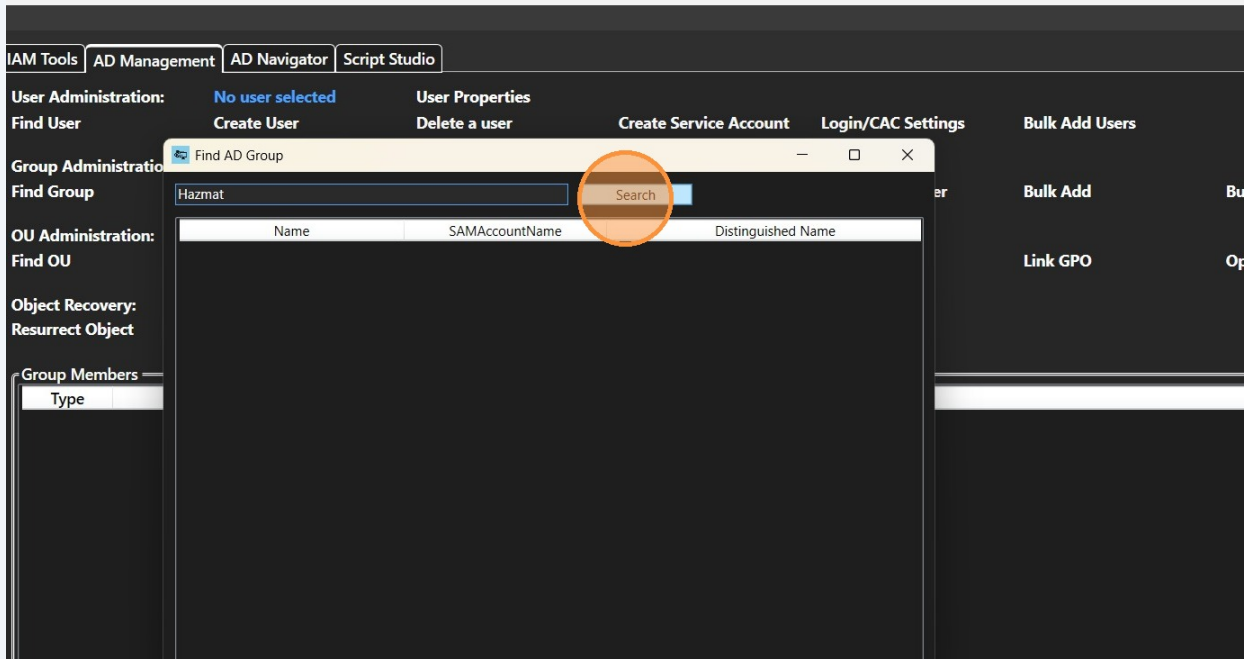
IAM Tools | AD Management | AD Navigator | Script Studio

User Administration: No user selected User Properties
Find User Create User Delete a user Create Service Account Login/CAC Settings Bulk Add Users

Group Administratio
Find Group er Bulk Add Bu

OU Administration:
Find OU Link GPO Op

Object Recovery:
Resurrect Object

Group Members
Type

Find AD Group

Hazmat
Search

| Name | SAMAccountName | Distinguished Name |
|---|---|---|